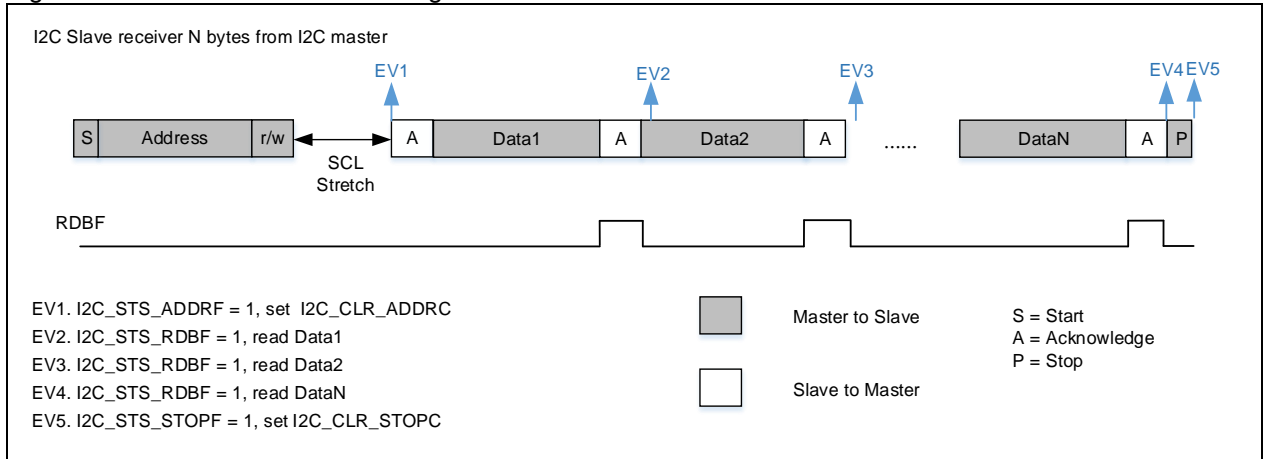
I2C Slave receiver N bytes from I2C master

EV1 EV2 EV3 EV4 EV5

S Address r/w A Data1 A Data2 A ...... DataN A P

SCL Stretch

RDBF

EV1. I2C_STS_ADDRF = 1, set I2C_CLR_ADDRC
EV2. I2C_STS_RDBF = 1, read Data1
EV3. I2C_STS_RDBF = 1, read Data2
EV4. I2C_STS_RDBF = 1, read DataN
EV5. I2C_STS_STOPF = 1, set I2C_CLR_STOPC

Master to Slave

Slave to Master

S = Start
A = Acknowledge
P = Stop